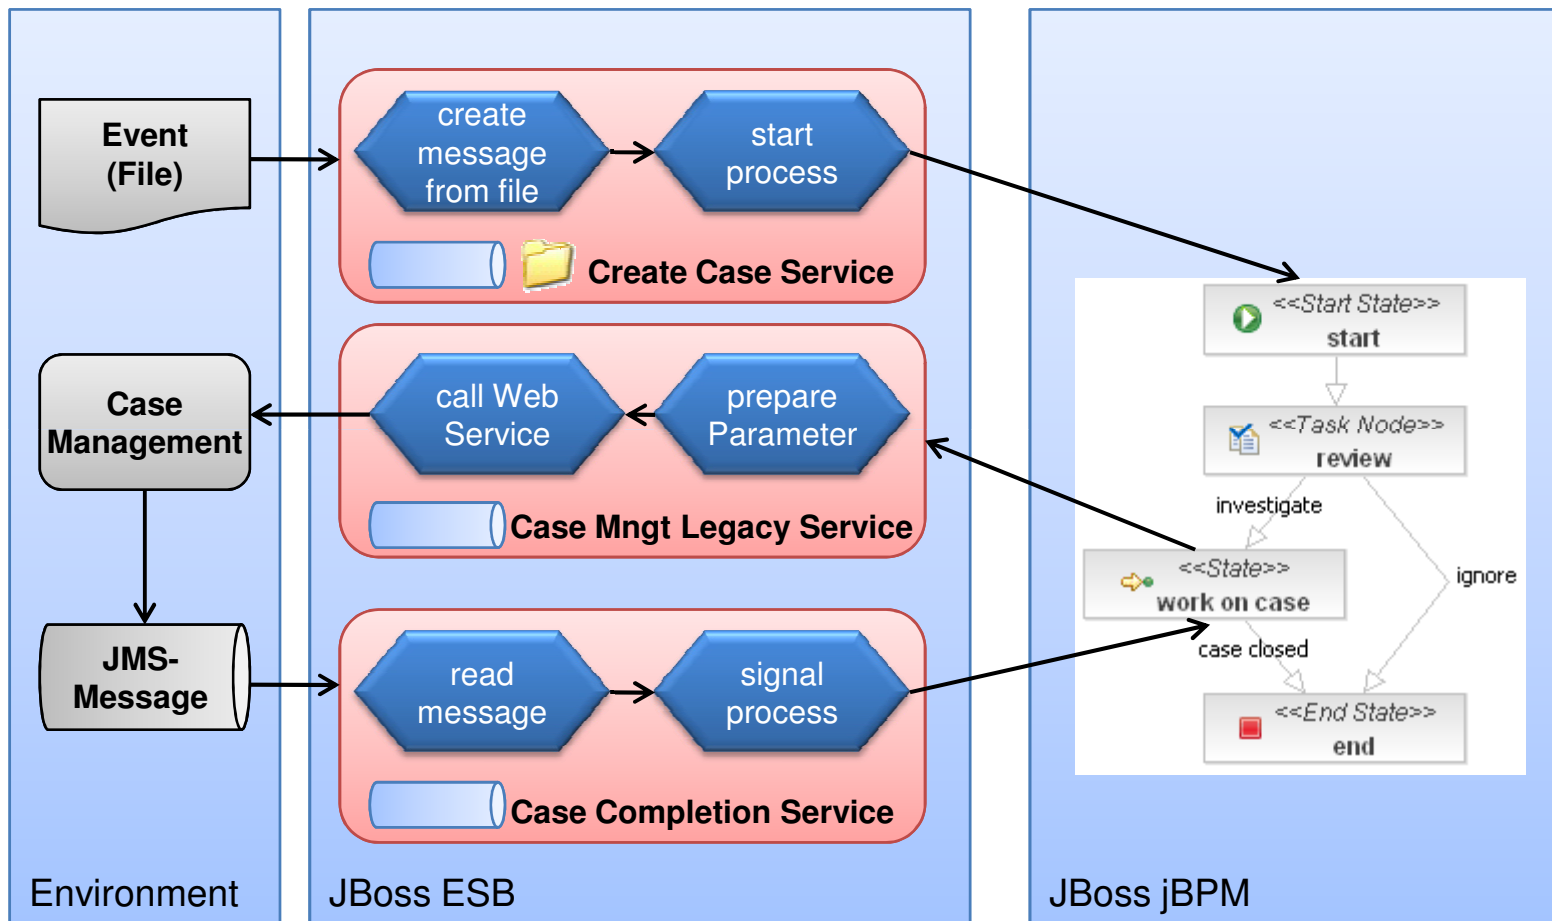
Event (File)

Case Management

JMS-Message

Environment

create message from file

start process

Create Case Service

call Web Service

prepare Parameter

Case Mngt Legacy Service

read message

signal process

Case Completion Service

JBoss ESB

<<Start State>>
start

<<Task Node>>
review

investigate

ignore

<<State>>
work on case

case closed

<<End State>>
end

JBoss jBPM